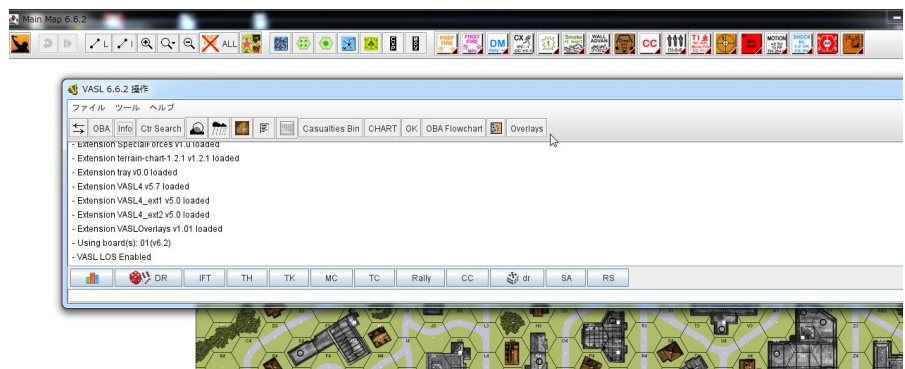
Main Map 6.6.2

L I ALL

PREP FIRE FIRST FIRE DM CX Smoke WALL ADVAN CC TI MOTION SHOCK

VASL 6.6.2 操作

ファイル ツール ヘルプ

OBA Info Ctr Search Casualties Bin CHART OK OBA Flowchart Overlays

- Extension SpecialForces v1.0 loaded
- Extension terrain-chart-1.2.1 v1.2.1 loaded
- Extension tray v1.0 loaded
- Extension VASL4 v5.7 loaded
- Extension VASL4_ext1 v5.0 loaded
- Extension VASL4_ext2 v5.0 loaded
- Extension VASLOverlays v1.01 loaded
- Using board(s): 01(v6.2)
- VASL LOS Enabled

DR IFT TH TK MC TC Rally CC dr SA RS